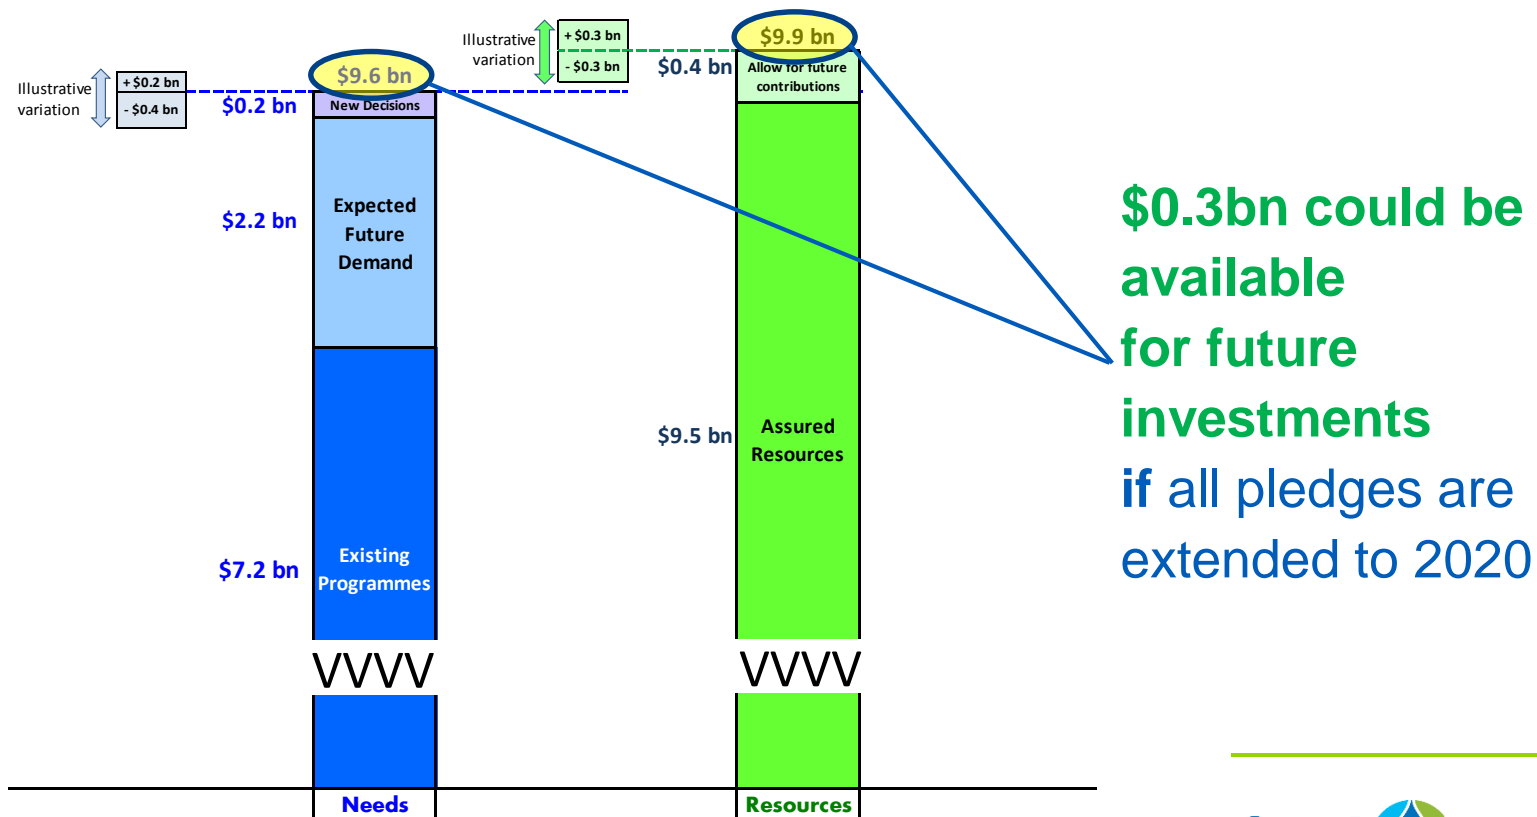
Illustrative variation

+ \$0.2 bn
- \$0.4 bn

\$9.6 bn

\$0.2 bn

New Decisions

\$2.2 bn

Expected Future Demand

\$7.2 bn

Existing Programmes

VVVV

Needs

Illustrative variation

+ \$0.3 bn
- \$0.3 bn

\$9.9 bn

\$0.4 bn

Allow for future contributions

\$9.5 bn

Assured Resources

VVVV

Resources

\$0.3bn could be available for future investments

if all pledges are extended to 2020